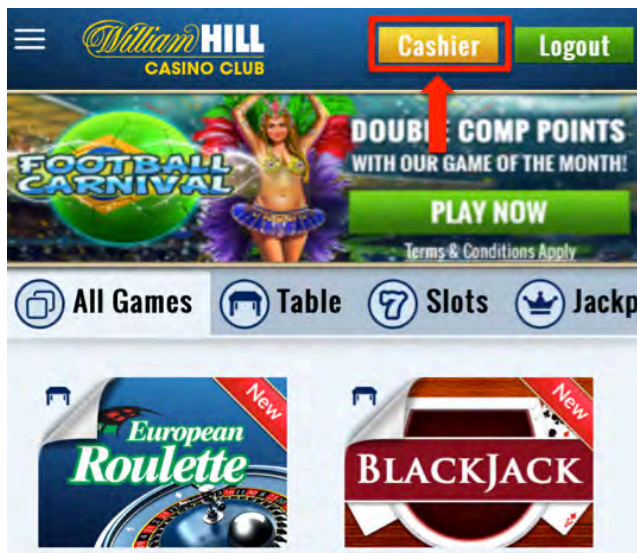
William HILL CASINO CLUB

Cashier

Logout

FOOTBALL CARNIVAL

DOUBLE COMP POINTS WITH OUR GAME OF THE MONTH!

PLAY NOW

Terms & Conditions Apply

All Games

Table

Slots

Jackp

New

European Roulette

New

BLACKJACK